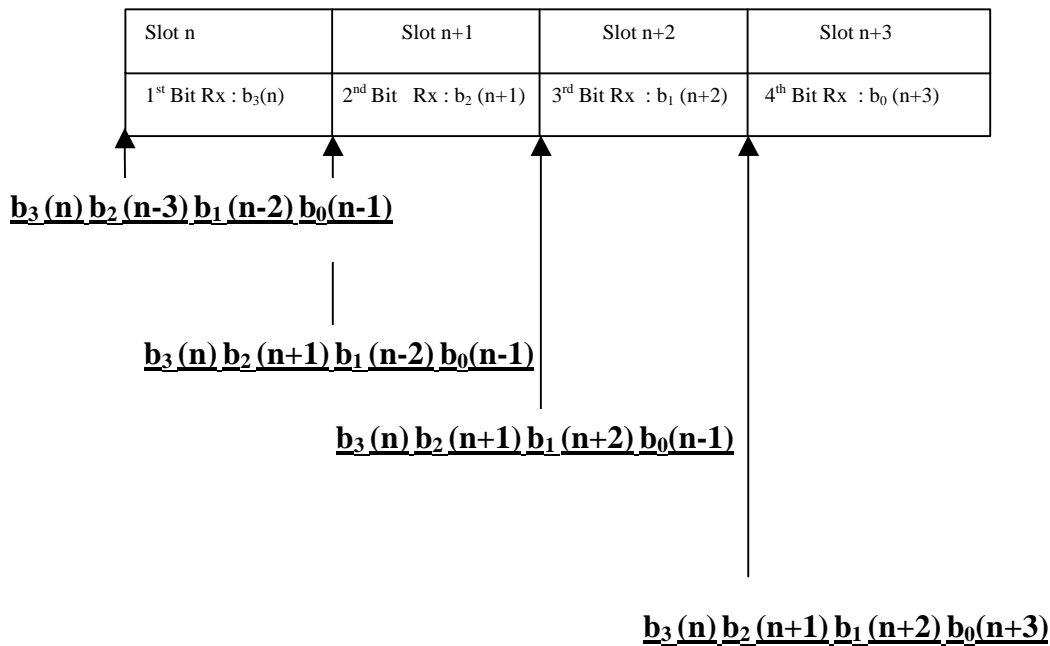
| Slot n | Slot n+1 | Slot n+2 | Slot n+3 |
|---|---|---|---|
| $1^{st}$ Bit Rx : $b_3(n)$ | $2^{nd}$ Bit Rx : $b_2(n+1)$ | $3^{rd}$ Bit Rx : $b_1(n+2)$ | $4^{th}$ Bit Rx : $b_0(n+3)$ |

$b_3(n)\ b_2(n-3)\ b_1(n-2)\ b_0(n-1)$

$b_3(n)\ b_2(n+1)\ b_1(n-2)\ b_0(n-1)$

$b_3(n)\ b_2(n+1)\ b_1(n+2)\ b_0(n-1)$

$b_3(n)\ b_2(n+1)\ b_1(n+2)\ b_0(n+3)$